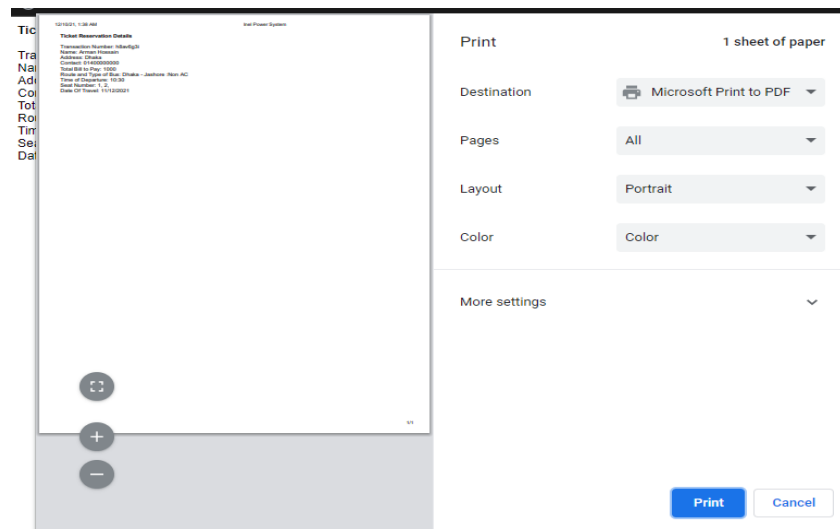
Tic
Tra
Na
Ad
Co
Tot
Ro
Tim
Se
Dat

12/10/21, 1:38 AM

Inet Prawn System

Ticket Reservation Details

Transaction Number: h8ad6g3l
Name: Arman Hossain
Address: Dhaka
Contact: 01400000000
Total Bill to Pay: 1000
Route and Type of Bus: Dhaka - Jashore :Non AC
Time of Departure: 10:30
Seat Number: 1, 2,
Date Of Travel: 11/12/2021

1/1

Print

1 sheet of paper

Destination

Microsoft Print to PDF

Pages

All

Layout

Portrait

Color

Color

More settings

Print

Cancel